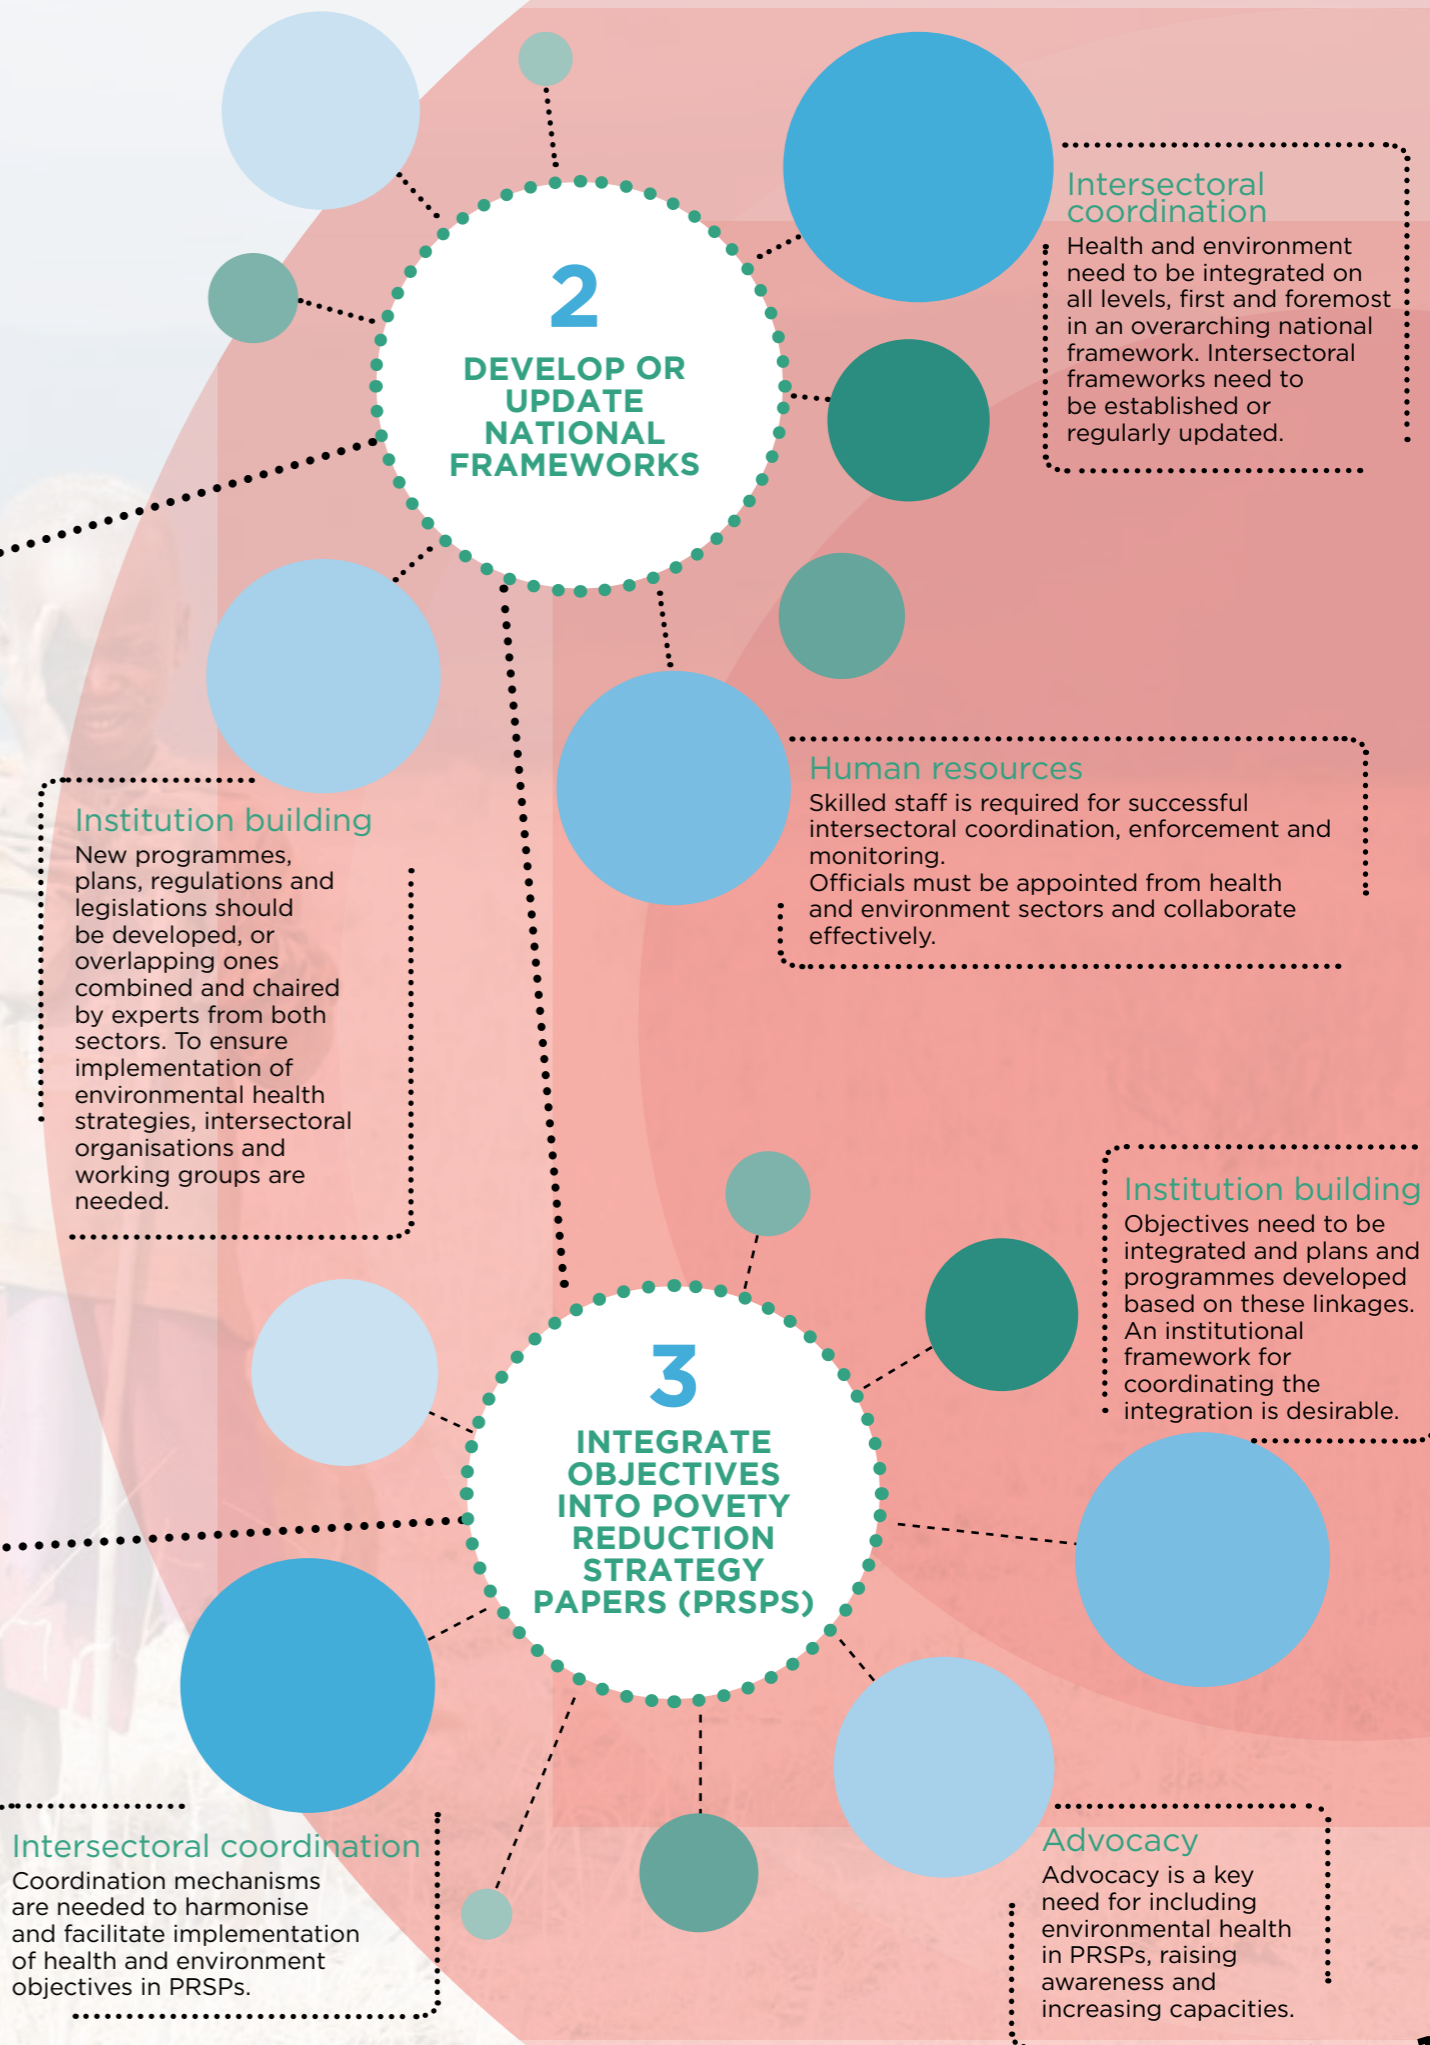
2

DEVELOP OR UPDATE NATIONAL FRAMEWORKS

Intersectoral coordination

Health and environment need to be integrated on all levels, first and foremost in an overarching national framework. Intersectoral frameworks need to be established or regularly updated.

Human resources

Skilled staff is required for successful intersectoral coordination, enforcement and monitoring.
Officials must be appointed from health and environment sectors and collaborate effectively.

Institution building

New programmes, plans, regulations and legislations should be developed, or overlapping ones combined and chaired by experts from both sectors. To ensure implementation of environmental health strategies, intersectoral organisations and working groups are needed.

Institution building

Objectives need to be integrated and plans and programmes developed based on these linkages. An institutional framework for coordinating the integration is desirable.

3

INTEGRATE OBJECTIVES INTO POVETY REDUCTION STRATEGY PAPERS (PRSPS)

Intersectoral coordination

Coordination mechanisms are needed to harmonise and facilitate implementation of health and environment objectives in PRSPs.

Advocacy

Advocacy is a key need for including environmental health in PRSPs, raising awareness and increasing capacities.